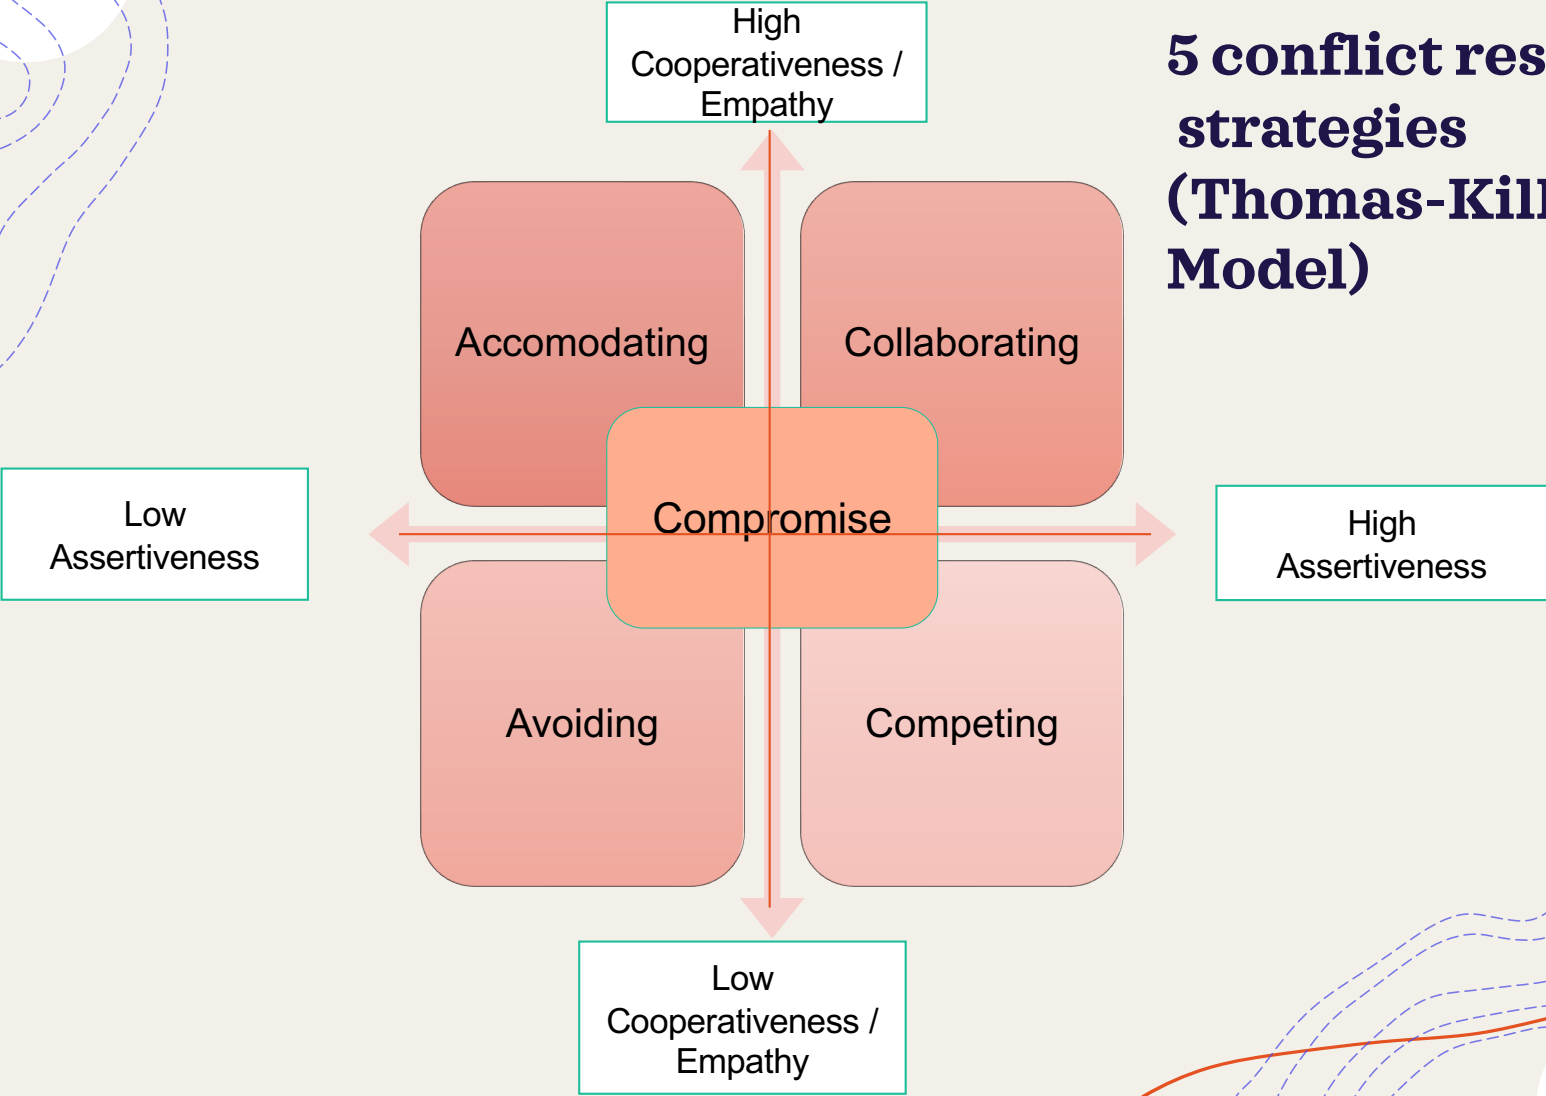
High Cooperativeness / Empathy

5 conflict res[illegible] strategies (Thomas-Kil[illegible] Model)

Accomodating

Collaborating

Low Assertiveness

Compromise

High Assertiveness

Avoiding

Competing

Low Cooperativeness / Empathy